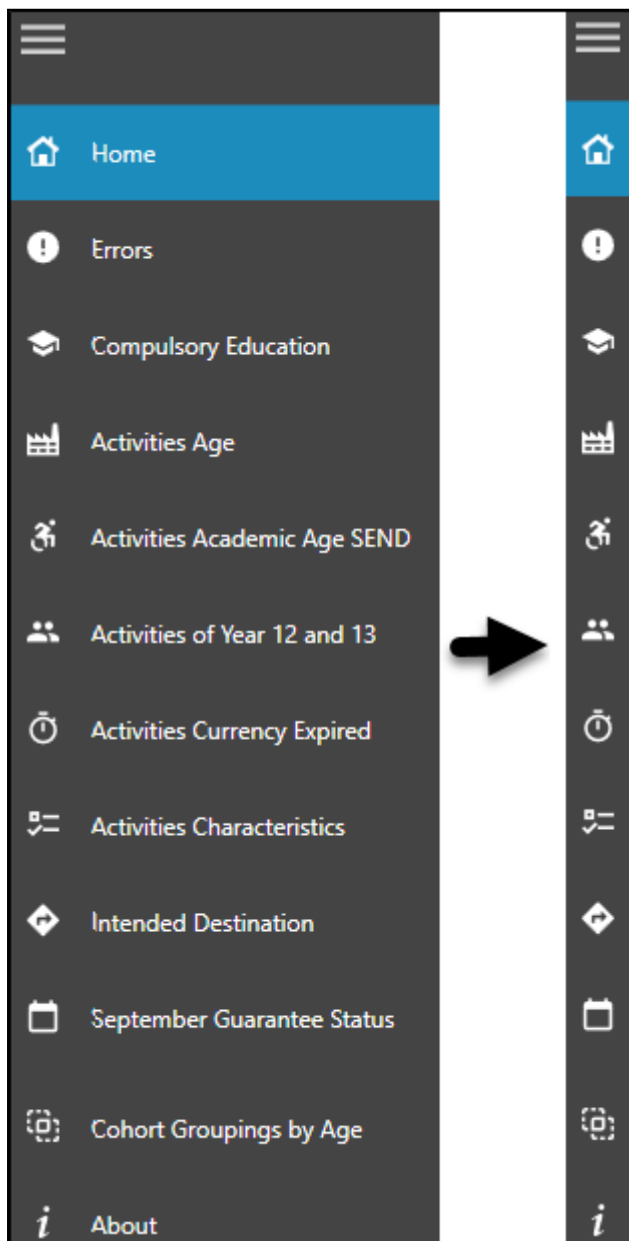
Home

Errors

Compulsory Education

Activities Age

Activities Academic Age SEND

Activities of Year 12 and 13

Activities Currency Expired

Activities Characteristics

Intended Destination

September Guarantee Status

Cohort Groupings by Age

About